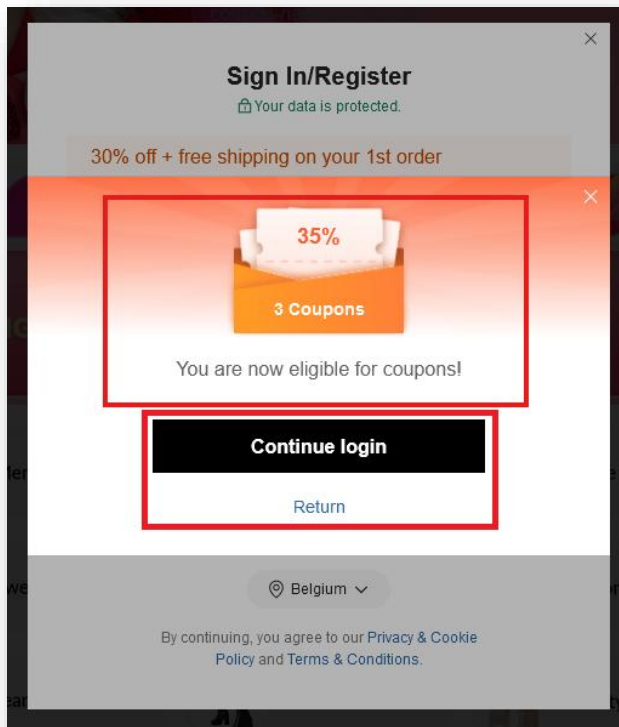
Sign In/Register

Your data is protected.

30% off + free shipping on your 1st order

35%

3 Coupons

You are now eligible for coupons!

Continue login

Return

Belgium

By continuing, you agree to our Privacy & Cookie Policy and Terms & Conditions.